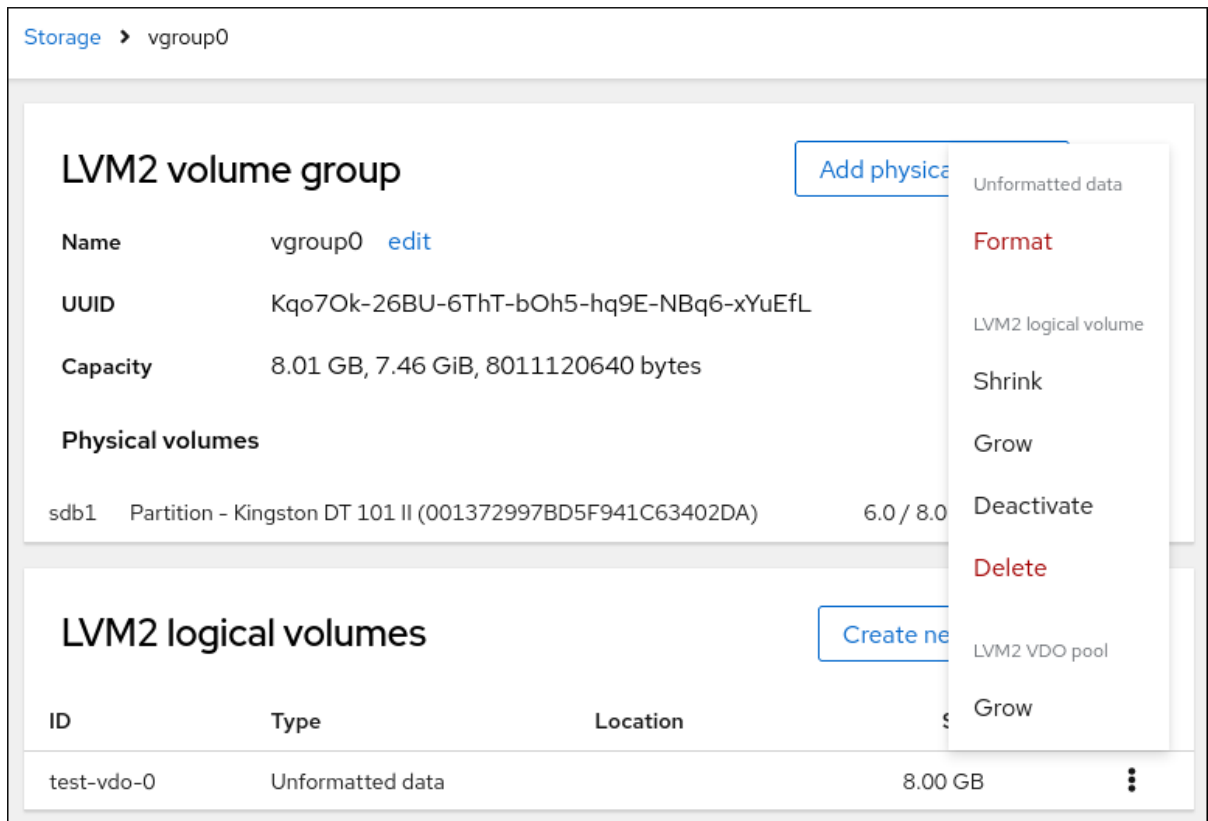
Storage > vgroup0

LVM2 volume group

Add physica

Name vgroup0 edit

UUID Kqo7Ok-26BU-6ThT-bOh5-hq9E-NBq6-xYuEfL

Capacity 8.01 GB, 7.46 GiB, 8011120640 bytes

Physical volumes

sdb1 Partition - Kingston DT 101 II (001372997BD5F941C63402DA) 6.0 / 8.0

Unformatted data

Format

LVM2 logical volume

Shrink

Grow

Deactivate

Delete

LVM2 VDO pool

Grow

LVM2 logical volumes

Create ne

| ID | Type | Location | S |
|---|---|---|---|
| test-vdo-0 | Unformatted data | | 8.00 GB |